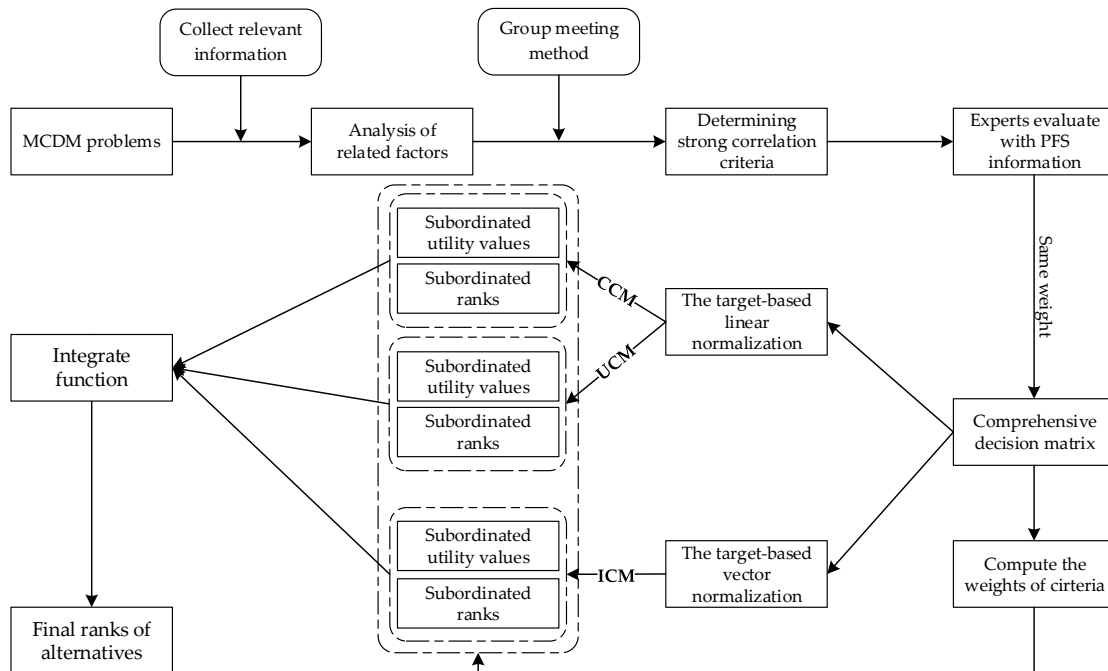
Collect relevant information

Group meeting method

MCDM problems

Analysis of related factors

Determining strong correlation criteria

Experts evaluate with PFS information

Same weight

Subordinated utility values

Subordinated ranks

CCM

The target-based linear normalization

Integrate function

UCM

Subordinated utility values

Subordinated ranks

Comprehensive decision matrix

Subordinated utility values

Subordinated ranks

ICM

The target-based vector normalization

Compute the weights of cirteria

Final ranks of alternatives